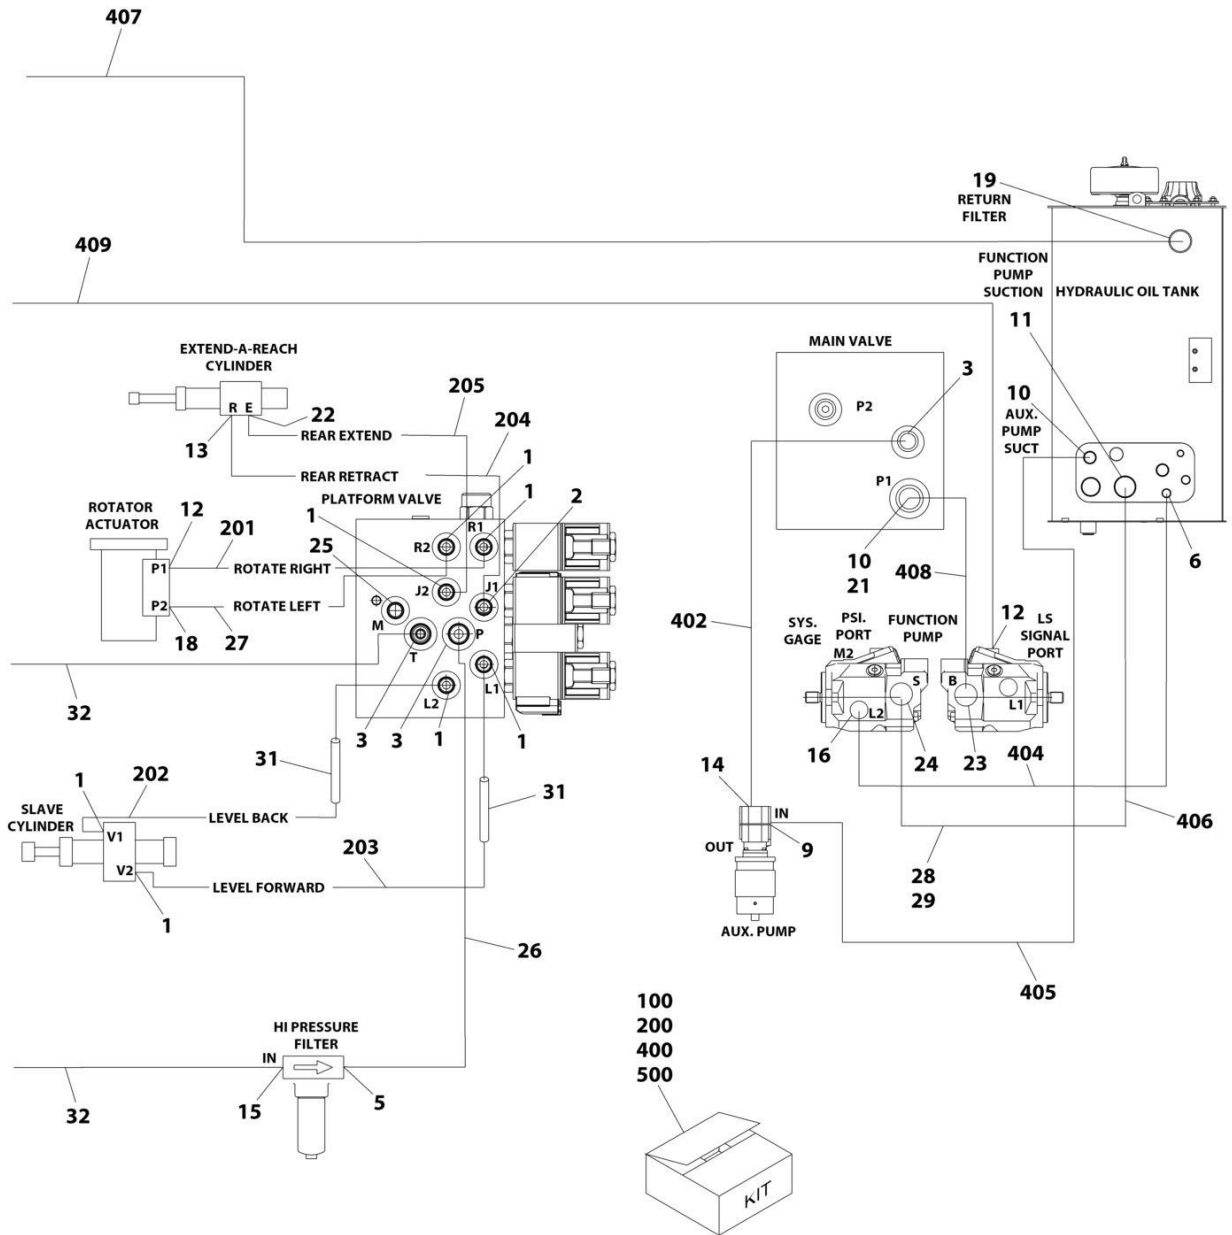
407

19
RETURN
FILTER

409

FUNCTION
PUMP
SUCTION

HYDRAULIC OIL TANK

11

EXTEND-A-REACH
CYLINDER

MAIN VALVE

3

10
AUX.
PUMP
SUCT

205

R E

22

REAR EXTEND

13

204

P2

REAR RETRACT

1

1

PLATFORM VALVE

2

ROTATOR
ACTUATOR

12

201

R1

R2

P1

1

J1

J2

25

ROTATE RIGHT

P1

10
21

6

408

ROTATE LEFT

P2

M

12

LS
SIGNAL
PORT

402

SYS.
GAGE

PSI.
PORT

FUNCTION
PUMP

18

27

T

P

M2

B

S

L1

32

L2

L2

L1

3

3

1

1

16

24

23

404

31

14

1

202

31

IN

SLAVE
CYLINDER

V1

LEVEL BACK

406

OUT

9

V2

203

28
29

LEVEL FORWARD

1

AUX. PUMP

26

405

100
200
400
500

HI PRESSURE
FILTER

IN

15

5

32

KIT